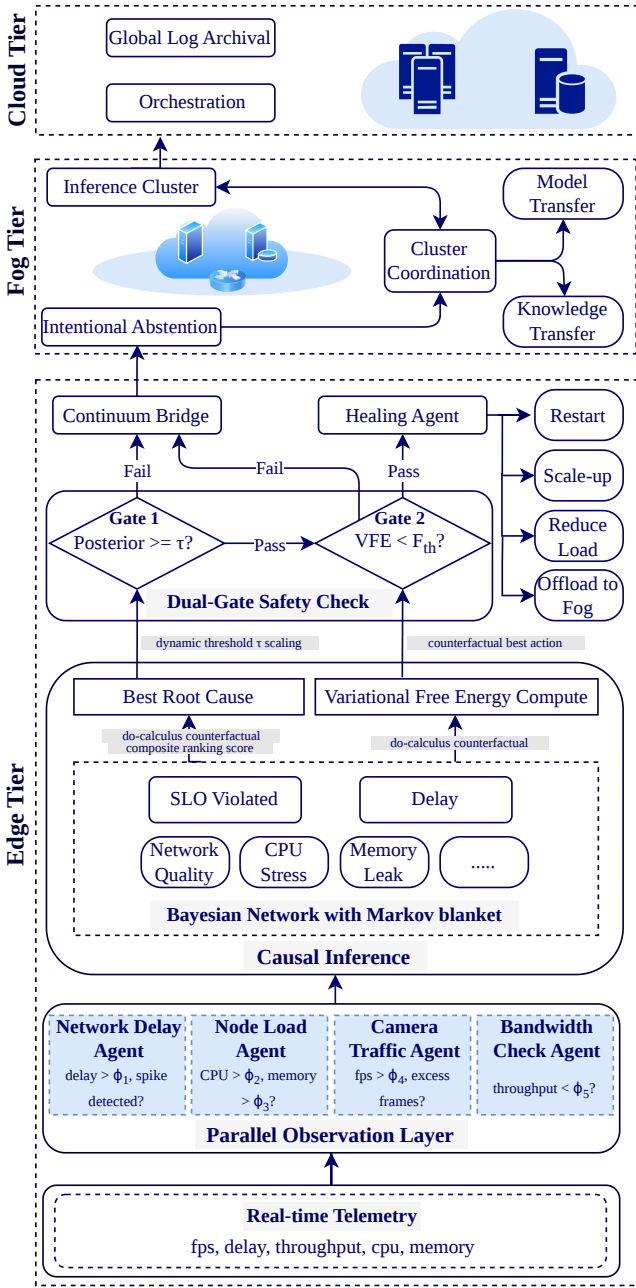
Cloud Tier

Global Log Archival

Orchestration

Fog Tier

Inference Cluster

Model Transfer

Cluster Coordination

Knowledge Transfer

Intentional Abstention

Edge Tier

Continuum Bridge

Healing Agent

Restart

Scale-up

Reduce Load

Offload to Fog

Fail

Fail

Pass

Gate 1
Posterior >= τ?

Pass

Gate 2
VFE < $F_{th}$?

Dual-Gate Safety Check

dynamic threshold τ scaling

counterfactual best action

Best Root Cause

Variational Free Energy Compute

do-calculus counterfactual composite ranking score

do-calculus counterfactual

SLO Violated

Delay

Network Quality

CPU Stress

Memory Leak

.....

Bayesian Network with Markov blanket

Causal Inference

Network Delay Agent
delay > $\phi_1$, spike detected?

Node Load Agent
CPU > $\phi_2$, memory > $\phi_3$?

Camera Traffic Agent
fps > $\phi_4$, excess frames?

Bandwidth Check Agent
throughput < $\phi_5$?

Parallel Observation Layer

Real-time Telemetry
fps, delay, throughput, cpu, memory